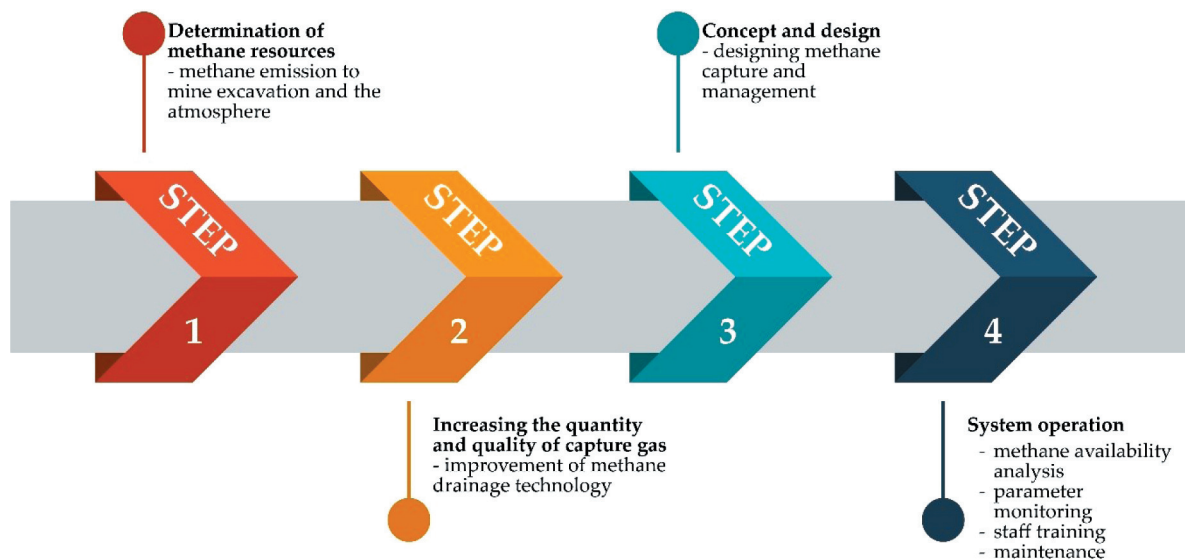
**Determination of methane resources**
- methane emission to mine excavation and the atmosphere

**Concept and design**
- designing methane capture and management

STEP 1

STEP 2

STEP 3

STEP 4

**Increasing the quantity and quality of capture gas**
- improvement of methane drainage technology

**System operation**
- methane availability analysis
- parameter monitoring
- staff training
- maintenance